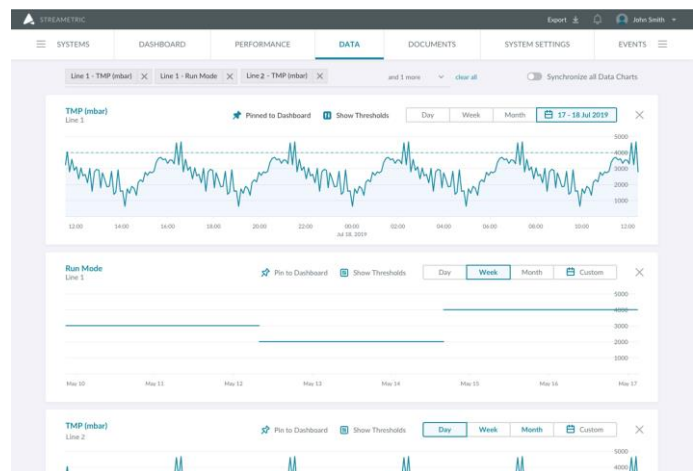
STREAMETRIC

Export

John Smith

SYSTEMS DASHBOARD PERFORMANCE DATA DOCUMENTS SYSTEM SETTINGS EVENTS

Line 1 - TMP (mbar) Line 1 - Run Mode Line 2 - TMP (mbar) and 1 more clear all Synchronize all Data Charts

TMP (mbar)
Line 1

Pinned to Dashboard Show Thresholds Day Week Month 17 - 18 Jul 2019

5000
4000
3000
2000
1000

12:00 14:00 16:00 18:00 20:00 22:00 00:00 Jul 18, 2019 02:00 04:00 06:00 08:00 10:00 12:00

Run Mode
Line 1

Pin to Dashboard Show Thresholds Day Week Month Custom

5000
4000
3000
2000
1000

May 10 May 11 May 12 May 13 May 14 May 15 May 16 May 17

TMP (mbar)
Line 2

Pin to Dashboard Show Thresholds Day Week Month Custom

5000
4000